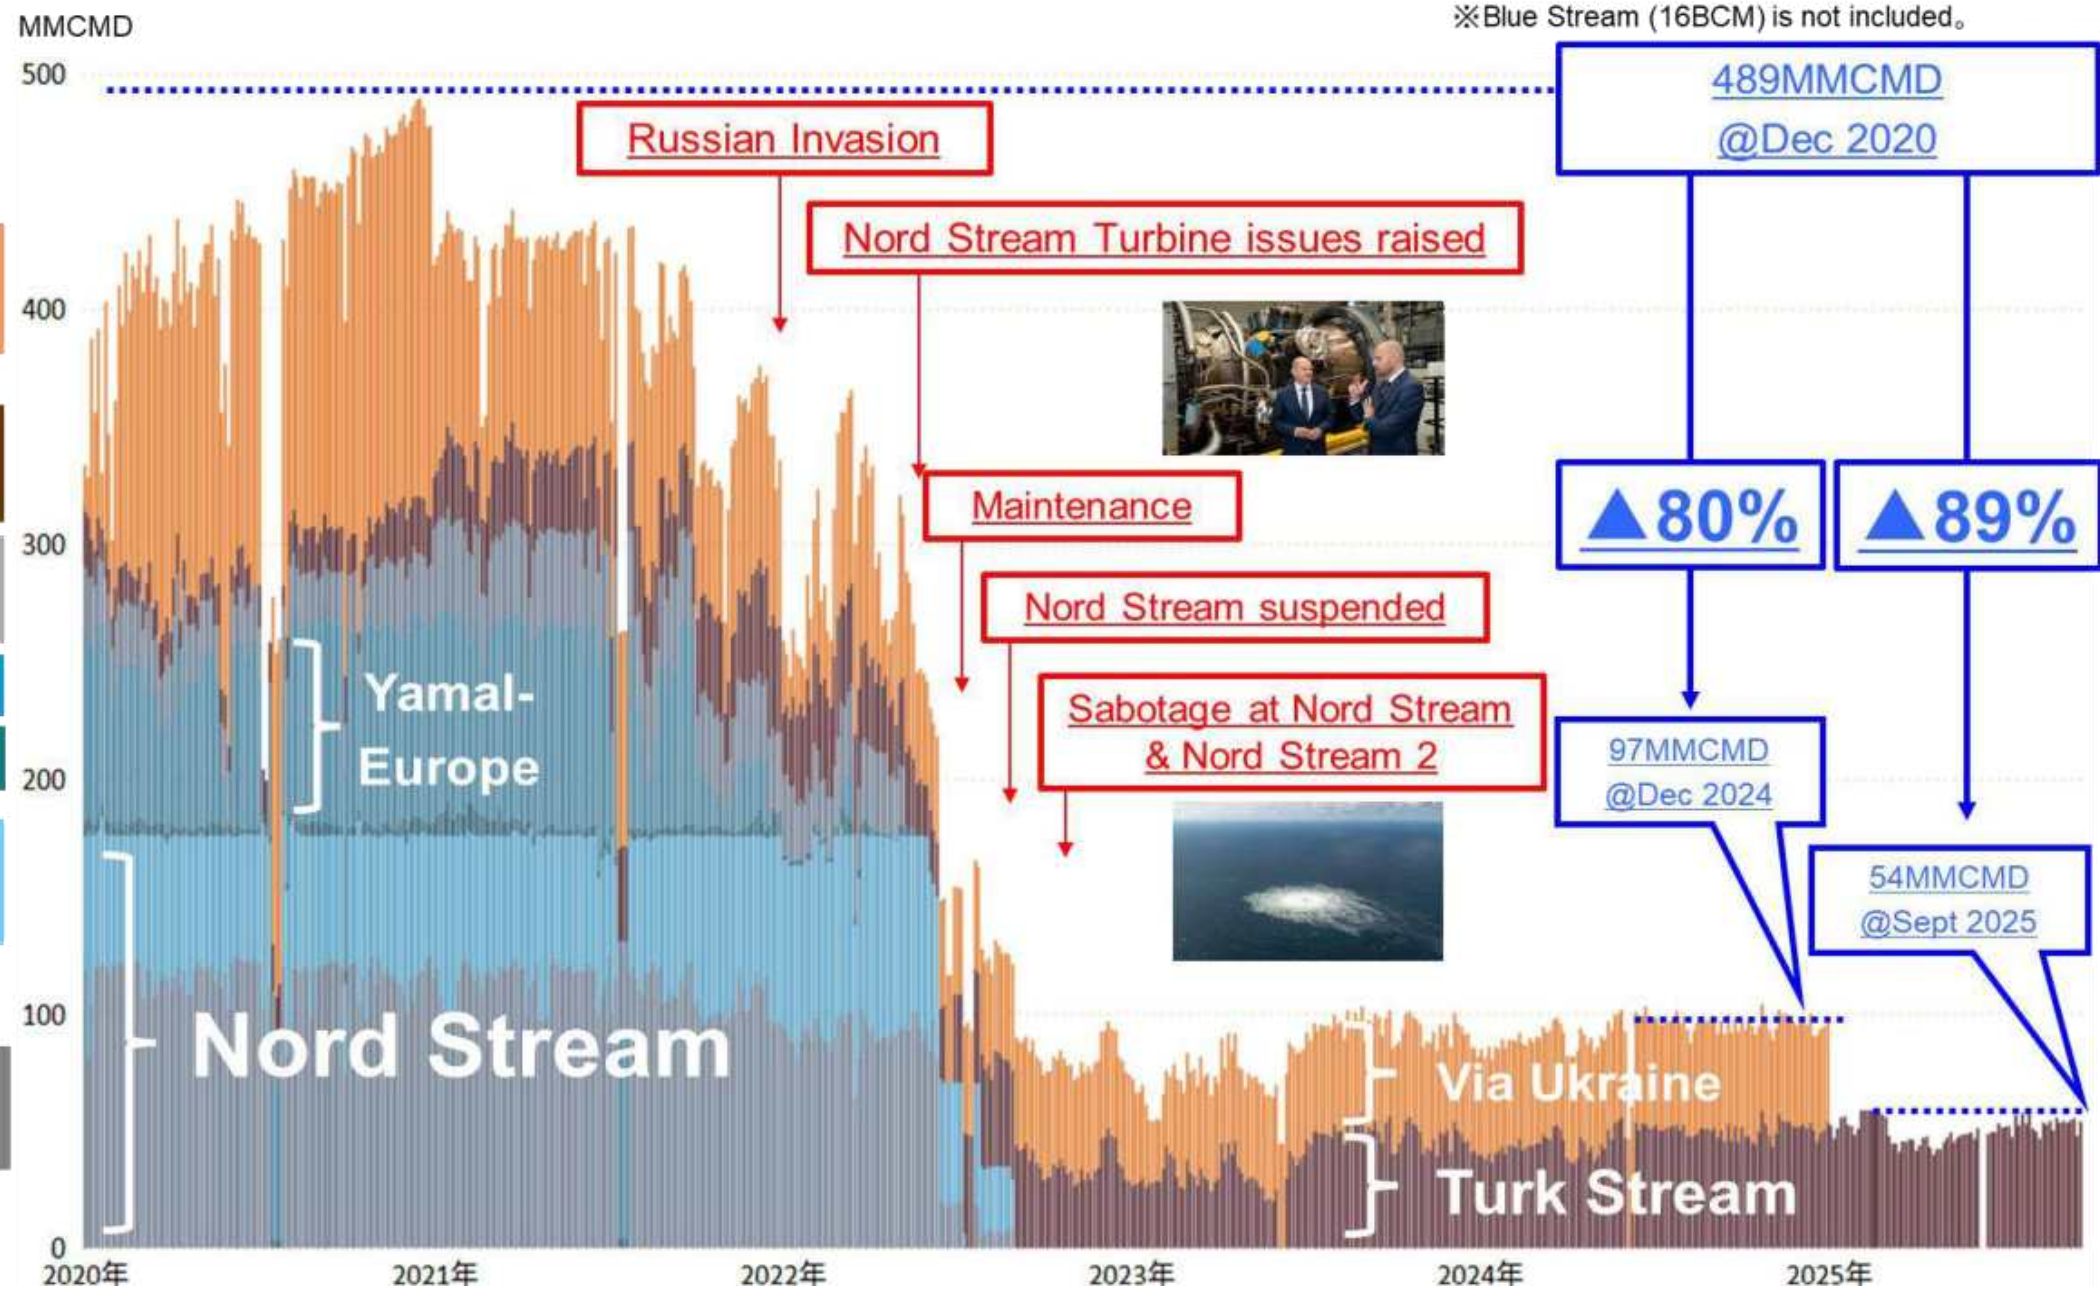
MMCMD

※Blue Stream (16BCM) is not included。

489MMCMD
@Dec 2020

Russian Invasion

Nord Stream Turbine issues raised

Maintenance

Nord Stream suspended

Sabotage at Nord Stream & Nord Stream 2

▲80%

▲89%

97MMCMD
@Dec 2024

54MMCMD
@Sept 2025

Yamal-Europe

Nord Stream

Via Ukraine

Turk Stream

500
400
300
200
100
0

2020年
2021年
2022年
2023年
2024年
2025年